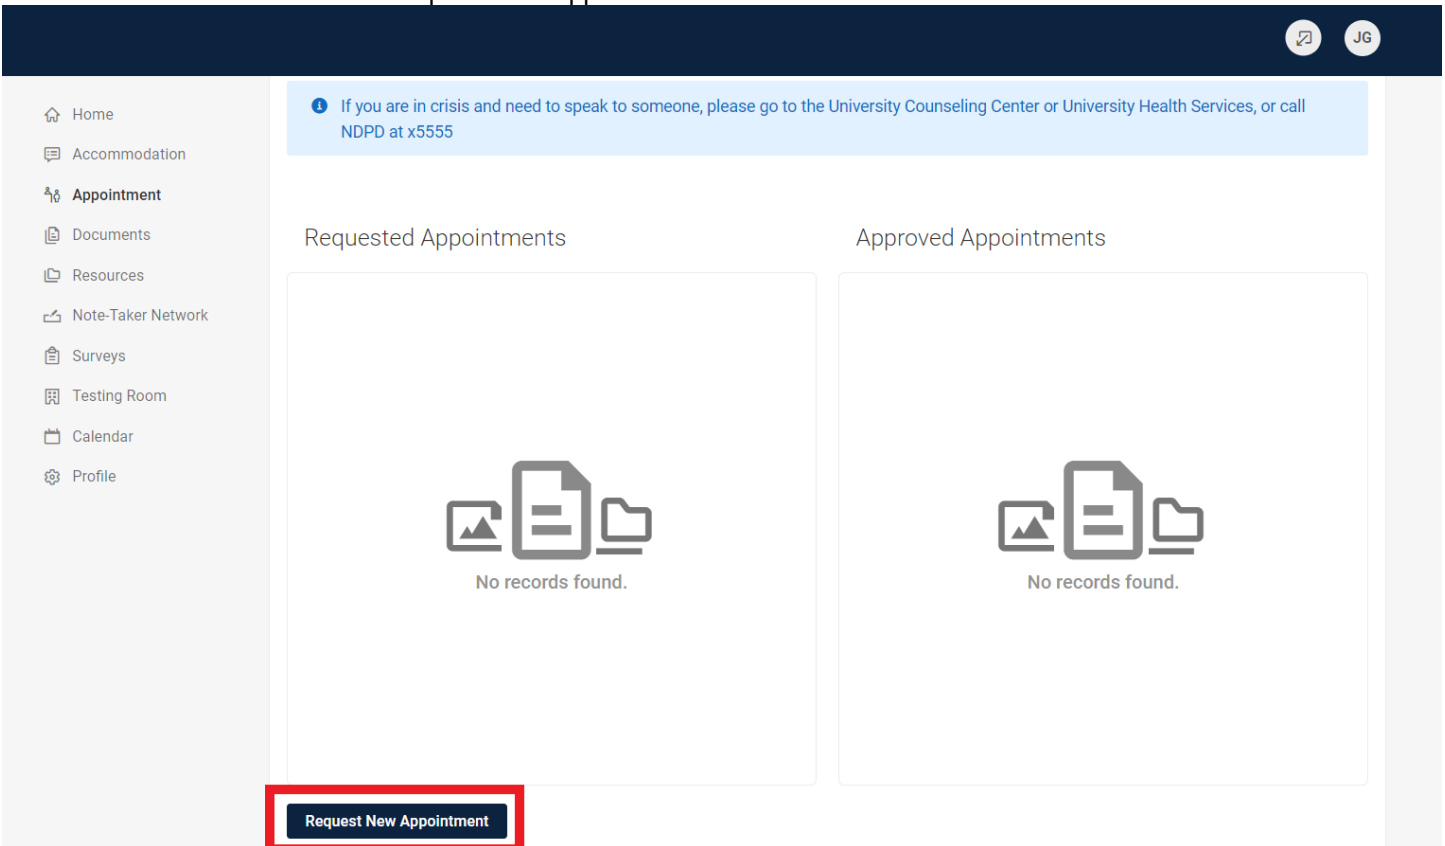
JG

Home
Accommodation
Appointment
Documents
Resources
Note-Taker Network
Surveys
Testing Room
Calendar
Profile

If you are in crisis and need to speak to someone, please go to the University Counseling Center or University Health Services, or call NDPD at x5555

Requested Appointments

No records found.

Approved Appointments

No records found.

Request New Appointment